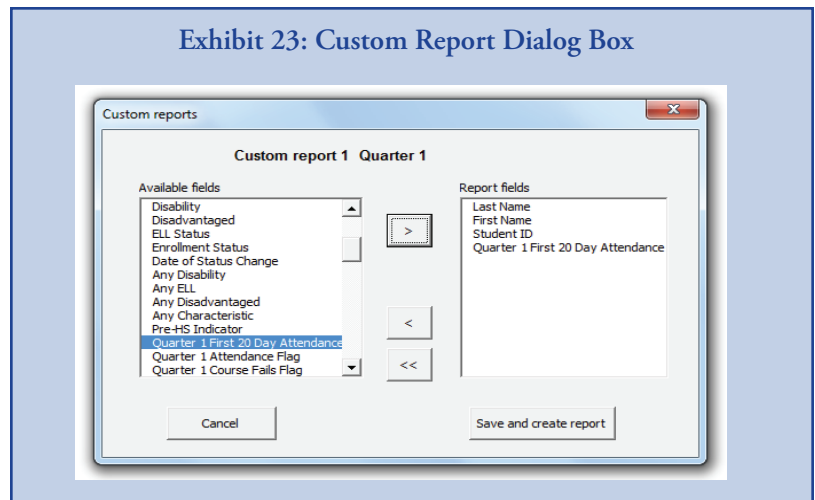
Exhibit 23: Custom Report Dialog Box

Custom reports

Custom report 1 Quarter 1

Available fields

Disability
Disadvantaged
ELL Status
Enrollment Status
Date of Status Change
Any Disability
Any ELL
Any Disadvantaged
Any Characteristic
Pre-HS Indicator
Quarter 1 First 20 Day Attendance
Quarter 1 Attendance Flag
Quarter 1 Course Fails Flag

>

<

<<

Report fields

Last Name
First Name
Student ID
Quarter 1 First 20 Day Attendance

Cancel

Save and create report